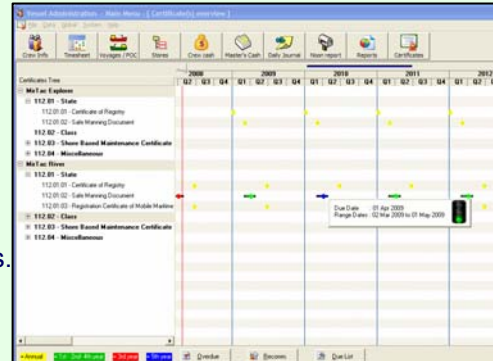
Vessel Administration - Main Menu - [Certificate(s) overview]
File Data Global System Help
Crew Info Timesheet Voyages / POC Stores Crew cash Master's Cash Daily Journal Noon report Reports Certificates
Certificate Tree
MiTac Explorer
112.01 - State
112.01.01 - Certificate of Registry
112.01.02 - Safe Manning Document
112.02 - Class
112.03 - Shore Based Maintenance Certificate
112.04 - Miscellaneous
MiTac River
112.01 - State
112.01.01 - Certificate of Registry
112.01.02 - Safe Manning Document
112.01.03 - Registration Certificate of Mobile Maritime
112.02 - Class
112.03 - Shore Based Maintenance Certificate
112.04 - Miscellaneous
2008 2009 2010 2011 2012
Q2 Q3 Q4 Q1 Q2 Q3 Q4 Q1 Q2 Q3 Q4 Q1 Q2 Q3 Q4 Q1 Q2
Due Date 01 Apr 2009
Range Dates 02 Mar 2009 to 01 May 2009
s.
Annual 1st - 2nd - 4th year 3rd year 5th year Overdue Reconnic Due List